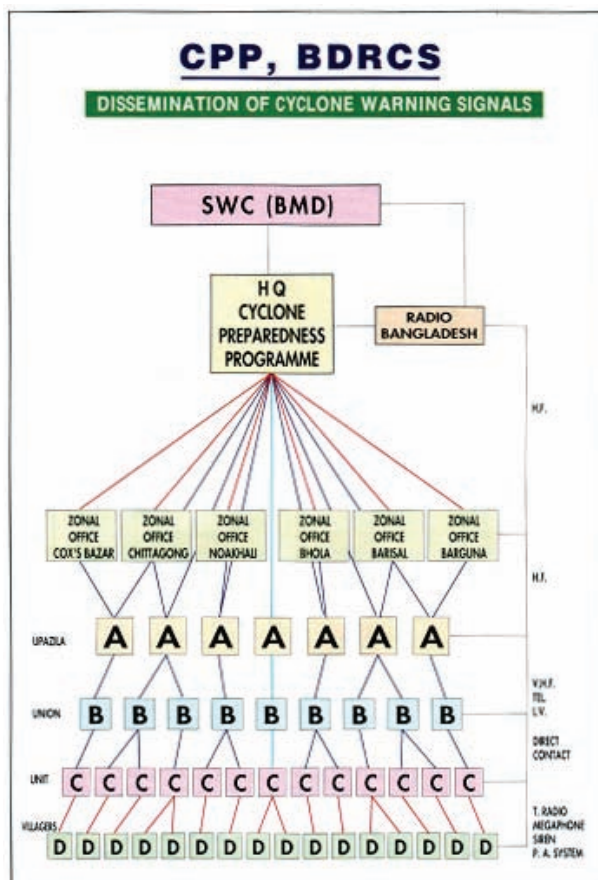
CPP, BDRCS

DISSEMINATION OF CYCLONE WARNING SIGNALS

SWC (BMD)

HQ CYCLONE PREPAREDNESS PROGRAMME

RADIO BANGLADESH

H.F.

ZONAL OFFICE COX'S BAZAR

ZONAL OFFICE CHITTAGONG

ZONAL OFFICE NOAKHALI

ZONAL OFFICE BHOLA

ZONAL OFFICE BARISAL

ZONAL OFFICE BARGUNA

H.F.

UPAZILA

A A A A A A A

V.H.F. TEL L.V.

UNION

B B B B B B B B B

DIRECT CONTACT

UNIT

C C C C C C C C C C C C C

T. RADIO MEGAPHONE SIREN P. A. SYSTEM

VILLAGERS

D D D D D D D D D D D D D D D D D D